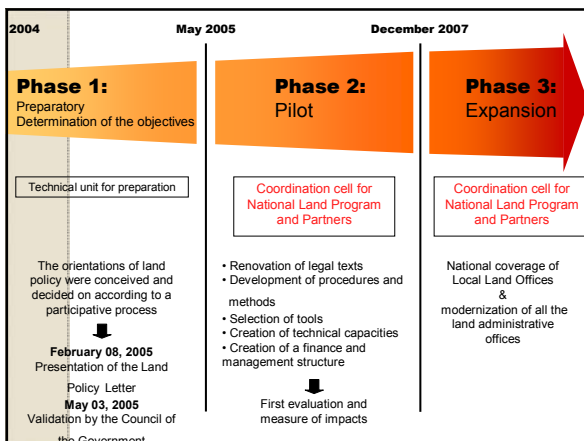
2004

May 2005

December 2007

Phase 1:
Preparatory
Determination of the objectives

Technical unit for preparation

The orientations of land policy were conceived and decided on according to a participative process

February 08, 2005
Presentation of the Land Policy Letter
May 03, 2005
Validation by the Council of the Government

Phase 2:
Pilot

Coordination cell for National Land Program and Partners

• Renovation of legal texts
• Development of procedures and methods
• Selection of tools
• Creation of technical capacities
• Creation of a finance and management structure

First evaluation and measure of impacts

Phase 3:
Expansion

Coordination cell for National Land Program and Partners

National coverage of Local Land Offices
&
modernization of all the land administrative offices